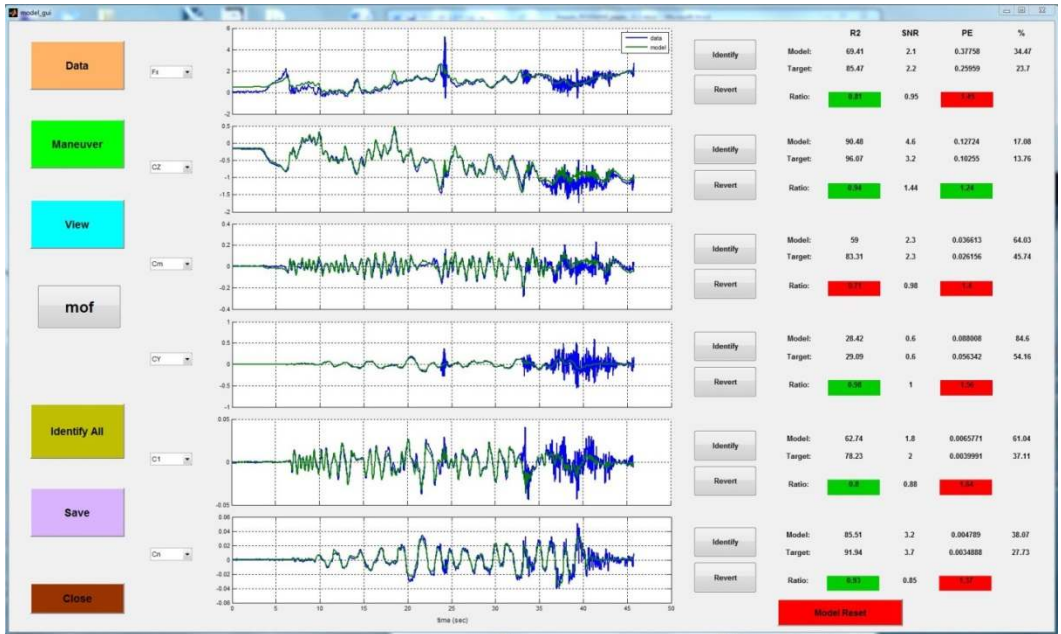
model_gui

Data

Maneuver

View

mof

Identify All

Save

Close

Fx

CZ

Cm

CY

Cl

Cn

data
model

6
4
2
0
-2

0
-0.5
-1
-1.5
-2

0.4
0.2
0
-0.2
-0.4

1
0.5
0
-0.5
-1

0.05
0
-0.05

0.06
0.04
0.02
0
-0.02
-0.04
-0.06

0 5 10 15 20 25 30 35 40 45 50
time (sec)

Identify
Revert

Identify
Revert

Identify
Revert

Identify
Revert

Identify
Revert

Identify
Revert

| | R2 | SNR | PE | % |
|---|---|---|---|---|
| Model: | 69.41 | 2.1 | 0.37758 | 34.47 |
| Target: | 85.47 | 2.2 | 0.25959 | 23.7 |
| Ratio: | 0.81 | 0.95 | 1.45 | |
| Model: | 90.48 | 4.6 | 0.12724 | 17.08 |
| Target: | 96.07 | 3.2 | 0.10255 | 13.76 |
| Ratio: | 0.94 | 1.44 | 1.24 | |
| Model: | 59 | 2.3 | 0.036613 | 64.03 |
| Target: | 83.31 | 2.3 | 0.026156 | 45.74 |
| Ratio: | 0.71 | 0.98 | 1.4 | |
| Model: | 28.42 | 0.6 | 0.088008 | 84.6 |
| Target: | 29.09 | 0.6 | 0.056342 | 54.16 |
| Ratio: | 0.98 | 1 | 1.56 | |
| Model: | 62.74 | 1.8 | 0.0065771 | 61.04 |
| Target: | 78.23 | 2 | 0.0039991 | 37.11 |
| Ratio: | 0.8 | 0.88 | 1.64 | |
| Model: | 85.51 | 3.2 | 0.004789 | 38.07 |
| Target: | 91.94 | 3.7 | 0.0034888 | 27.73 |
| Ratio: | 0.93 | 0.85 | 1.37 | |

Model Reset